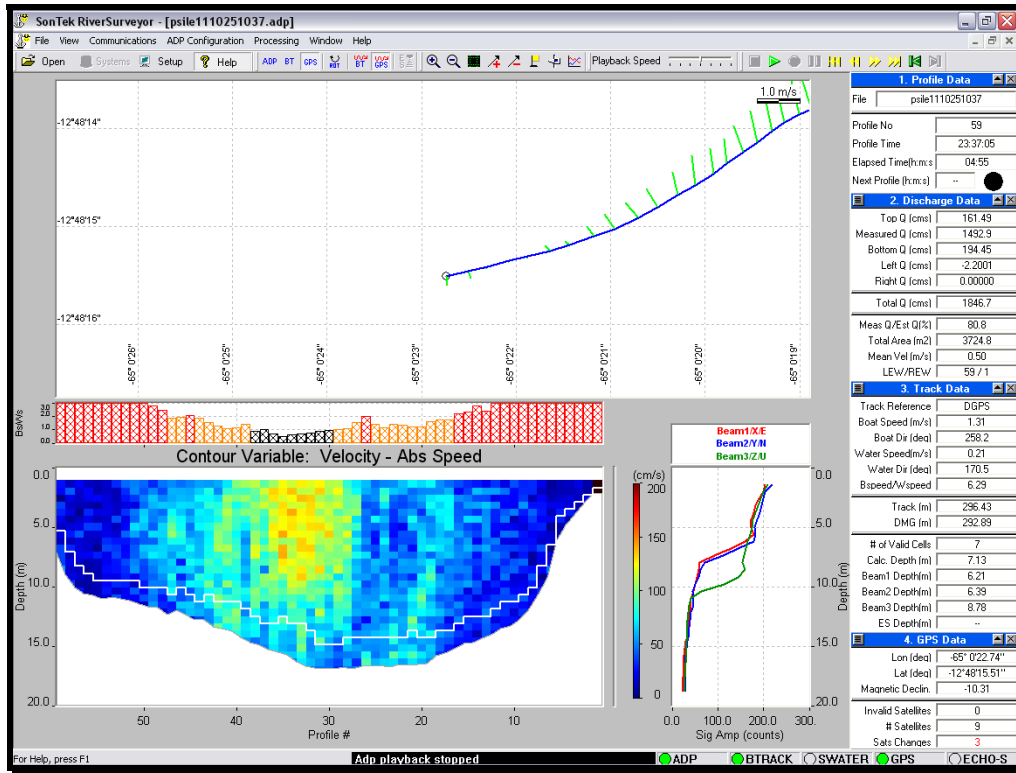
SonTek RiverSurveyor - [psile1110251037.adp]

File View Communications ADP Configuration Processing Window Help

Open Systems Setup Help ADP BT GPS Playback Speed

1.0 m/s

-12°48'14"
-12°48'15"
-12°48'16"

-65° 0'26" -65° 0'25" -65° 0'24" -65° 0'23" -65° 0'22" -65° 0'21" -65° 0'20" -65° 0'19"

Bs/Ws
3.0
2.0
1.0
0.0

Contour Variable: Velocity - Abs Speed

Depth (m)
0.0
5.0
10.0
15.0
20.0

50 40 30 20 10
Profile #

(cm/s)
200
150
100
50
0

Beam1/X/E
Beam2/Y/N
Beam3/Z/U

0.0
5.0
10.0
15.0
20.0
Depth (m)

0 100.0 200.0 300.
Sig Amp (counts)

1. Profile Data
File psile1110251037
Profile No 59
Profile Time 23:37:05
Elapsed Time(h:m:s) 04:55
Next Profile (h:m:s) --

2. Discharge Data
Top Q (cms) 161.49
Measured Q (cms) 1492.9
Bottom Q (cms) 194.45
Left Q (cms) -2.2001
Right Q (cms) 0.00000
Total Q (cms) 1846.7
Meas Q/Est Q(%) 80.8
Total Area (m2) 3724.8
Mean Vel (m/s) 0.50
LEW/REW 59 / 1

3. Track Data
Track Reference DGPS
Boat Speed (m/s) 1.31
Boat Dir (deg) 258.2
Water Speed(m/s) 0.21
Water Dir (deg) 170.5
Bspeed/Wspeed 6.29
Track (m) 296.43
DMG (m) 292.89
# of Valid Cells 7
Calc. Depth (m) 7.13
Beam1 Depth(m) 6.21
Beam2 Depth(m) 6.39
Beam3 Depth(m) 8.78
ES Depth(m) --

4. GPS Data
Lon (deg) -65° 0'22.74"
Lat (deg) -12°48'15.51"
Magnetic Declin. -10.31
Invalid Satellites 0
# Satellites 9
Sats Changes 3

For Help, press F1 Adp playback stopped ADP BTRACK SWATER GPS ECHO-S